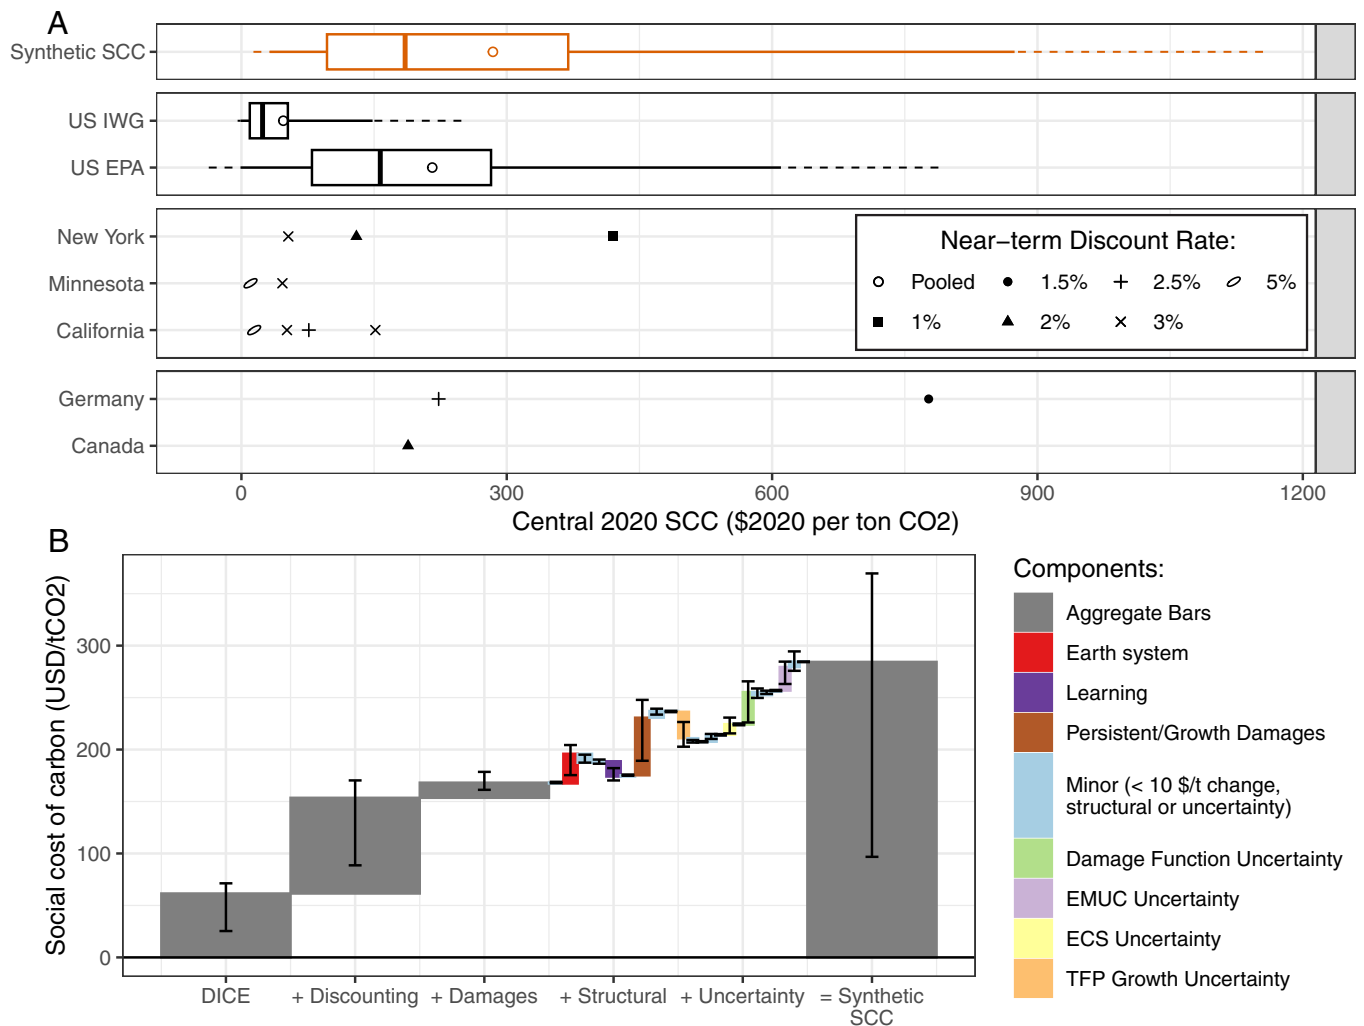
A

Synthetic SCC

US IWG

US EPA

New York

Minnesota

California

Near−term Discount Rate:

Pooled 1.5% 2.5% 5%

1% 2% 3%

Germany

Canada

0 300 600 900 1200

Central 2020 SCC ($2020 per ton CO2)

B

Social cost of carbon (USD/tCO2)

300

200

100

0

DICE + Discounting + Damages + Structural + Uncertainty = Synthetic SCC

Components:

Aggregate Bars

Earth system

Learning

Persistent/Growth Damages

Minor (< 10 $/t change, structural or uncertainty)

Damage Function Uncertainty

EMUC Uncertainty

ECS Uncertainty

TFP Growth Uncertainty